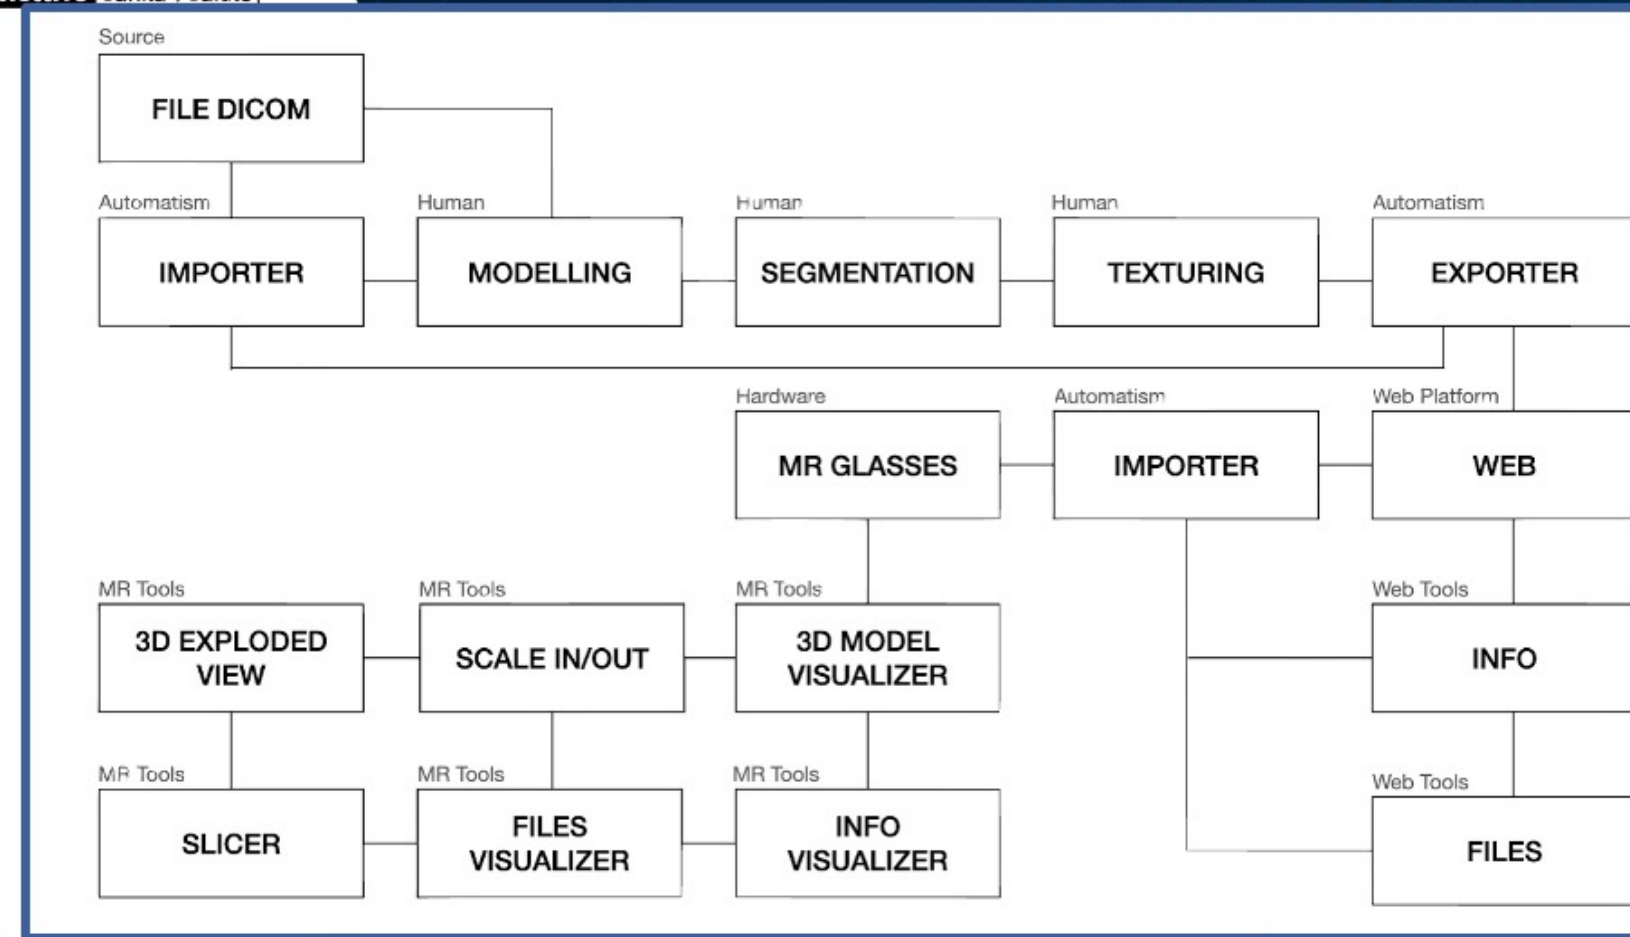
Source
FILE DICOM

Automatism
IMPORTER

Human
MODELLING

Human
SEGMENTATION

Human
TEXTURING

Automatism
EXPORTER

Hardware
MR GLASSES

Automatism
IMPORTER

Web Platform
WEB

MR Tools
3D EXPLODED VIEW

MR Tools
SCALE IN/OUT

MR Tools
3D MODEL VISUALIZER

Web Tools
INFO

MR Tools
SLICER

MR Tools
FILES VISUALIZER

MR Tools
INFO VISUALIZER

Web Tools
FILES